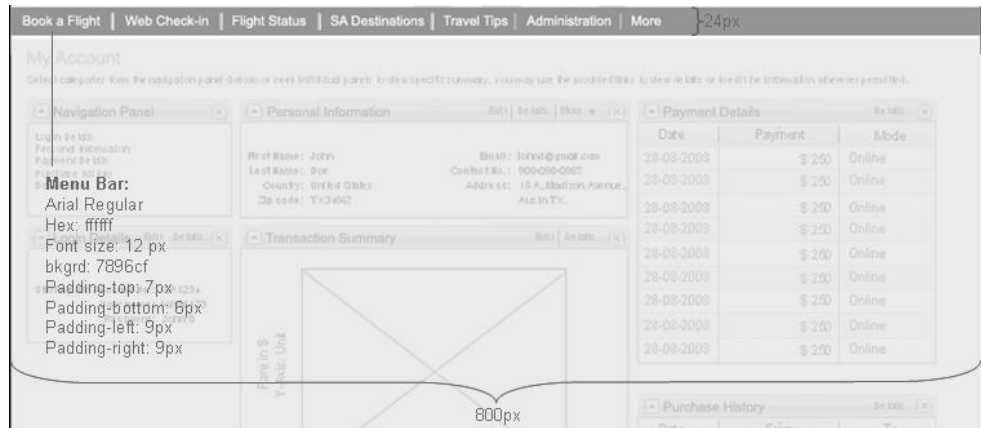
Book a Flight | Web Check-in | Flight Status | SA Destinations | Travel Tips | Administration | More

24px

My Account

Select categories from the navigation panel (below) or seek individual panels to view specific summary. You may use the provided links to view details or to edit the information wherever permitted.

Navigation Panel

Login Details
Personal Information
Payment Details
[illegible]

Menu Bar:
Arial Regular
Hex: ffffff
Font size: 12 px
bkgrd: 7896cf
Padding-top: 7px
Padding-bottom: 6px
Padding-left: 9px
Padding-right: 9px

Login Details

Personal Information

Edit | Details | More

First Name: John
Last Name: Doe
Country: United States
Zip code: TX3467

Email: johnd@gmail.com
Contact No.: 900-000-0987
Address: 15 A, Madison Avenue, Austin TX.

Transaction Summary

Edit | Details

Fare in $
Y-Axis: Unit

Payment Details

Details

| Date | Payment | Mode |
|---|---|---|
| 28-08-2008 | $ 250 | Online |
| 28-08-2008 | $ 250 | Online |
| 28-08-2008 | $ 250 | Online |
| 28-08-2008 | $ 250 | Online |
| 28-08-2008 | $ 250 | Online |
| 28-08-2008 | $ 250 | Online |
| 28-08-2008 | $ 250 | Online |
| 28-08-2008 | $ 250 | Online |
| 28-08-2008 | $ 250 | Online |

800px

Purchase History

Details